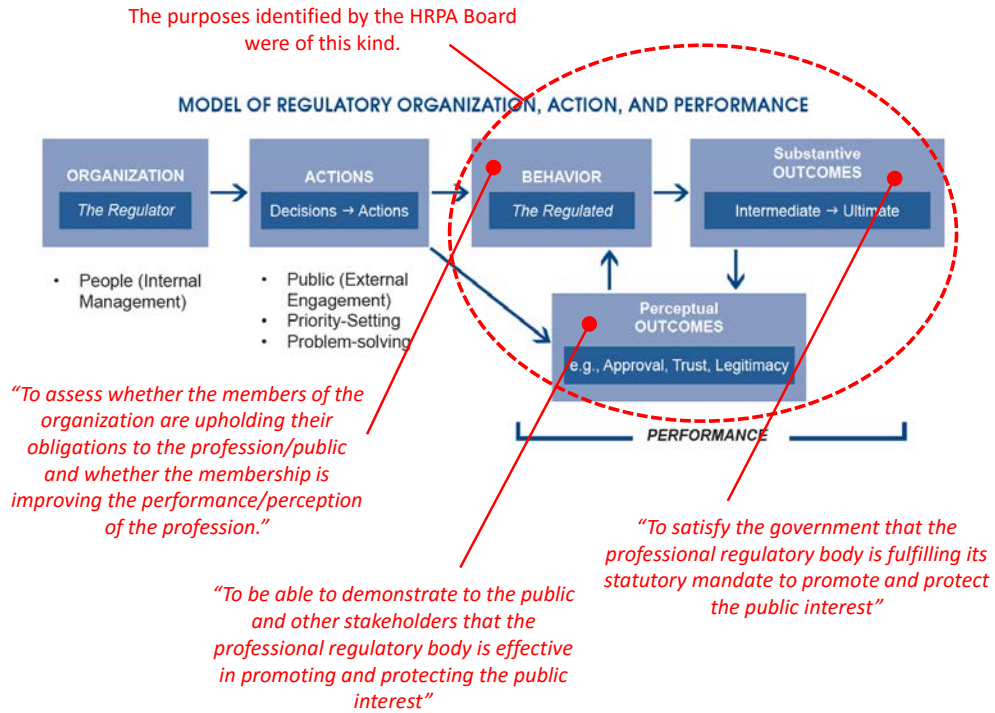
The purposes identified by the HRPA Board were of this kind.

MODEL OF REGULATORY ORGANIZATION, ACTION, AND PERFORMANCE

ORGANIZATION
The Regulator

ACTIONS
Decisions → Actions

BEHAVIOR
The Regulated

Substantive OUTCOMES
Intermediate → Ultimate

- People (Internal Management)

- Public (External Engagement)
- Priority-Setting
- Problem-solving

Perceptual OUTCOMES
e.g., Approval, Trust, Legitimacy

PERFORMANCE

"To assess whether the members of the organization are upholding their obligations to the profession/public and whether the membership is improving the performance/perception of the profession."

"To be able to demonstrate to the public and other stakeholders that the professional regulatory body is effective in promoting and protecting the public interest"

"To satisfy the government that the professional regulatory body is fulfilling its statutory mandate to promote and protect the public interest"